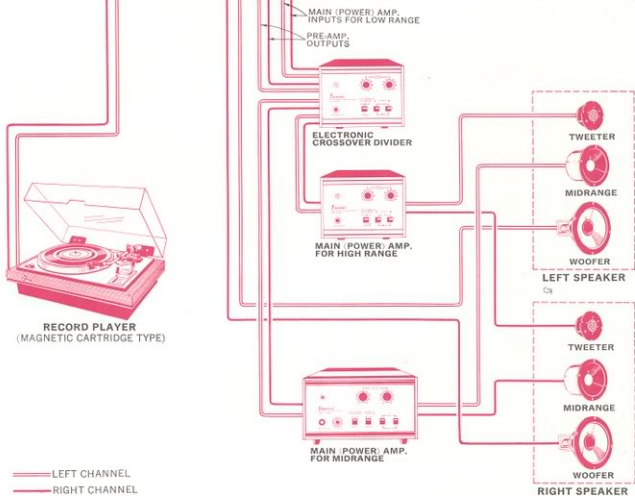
MAIN (POWER) AMP. INPUTS FOR LOW RANGE

PRE-AMP. OUTPUTS

ELECTRONIC CROSSOVER DIVIDER

TWEETER

MIDRANGE

MAIN (POWER) AMP. FOR HIGH RANGE

WOOFER

LEFT SPEAKER

RECORD PLAYER
(MAGNETIC CARTRIDGE TYPE)

TWEETER

MIDRANGE

MAIN (POWER) AMP. FOR MIDRANGE

WOOFER

LEFT CHANNEL

RIGHT CHANNEL

RIGHT SPEAKER